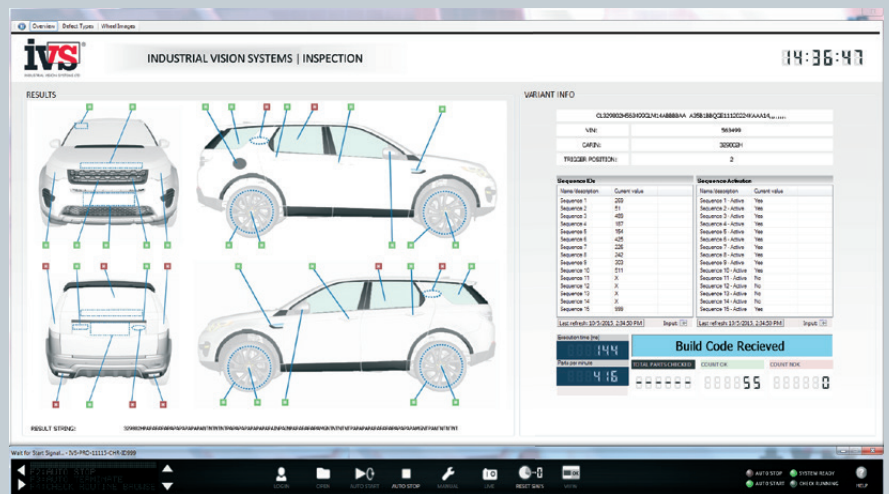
Overview | Defect Types | WheelImages

IVS

INDUSTRIAL VISION SYSTEMS LTD

INDUSTRIAL VISION SYSTEMS | INSPECTION

14:36:47

RESULTS

VARIANT INFO

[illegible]

VIN: 583499

CARIN: 325002H

TRIGGER POSITION: 2

Sequence IDs

| Name/description | Current value |
|---|---|
| Sequence 1 | 269 |
| Sequence 2 | 51 |
| Sequence 3 | 488 |
| Sequence 4 | 187 |
| Sequence 5 | 164 |
| Sequence 6 | 425 |
| Sequence 7 | 226 |
| Sequence 8 | 242 |
| Sequence 9 | 203 |
| Sequence 10 | E11 |
| Sequence 11 | X |
| Sequence 12 | X |
| Sequence 13 | X |
| Sequence 14 | X |
| Sequence 15 | 999 |

Last refresh: 10/5/2015, 2:34:30 PM Input:

Sequence Activation

| Name/description | Current value |
|---|---|
| Sequence 1 - Active | Yes |
| Sequence 2 - Active | Yes |
| Sequence 3 - Active | Yes |
| Sequence 4 - Active | Yes |
| Sequence 5 - Active | Yes |
| Sequence 6 - Active | Yes |
| Sequence 7 - Active | Yes |
| Sequence 8 - Active | Yes |
| Sequence 9 - Active | Yes |
| Sequence 10 - Active | Yes |
| Sequence 11 - Active | No |
| Sequence 12 - Active | No |
| Sequence 13 - Active | No |
| Sequence 14 - Active | No |
| Sequence 15 - Active | Yes |

Last refresh: 10/5/2015, 2:34:30 PM Input:

Execution time (ms)
144

Parts per minute
416

Build Code Recieved

TOTAL PARTS CHECKED
COUNT OK
888855
COUNT NOK
888880

RESULT STRING: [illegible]

Wait for Start Signal - IVS-PRO-11115-CHR-IE999

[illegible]

LOGIN OPEN AUTO START AUTO STOP MANUAL LIVE RESET STATS VIEW

AUTO STOP SYSTEM READY AUTO START CHECK RUNNING HELP